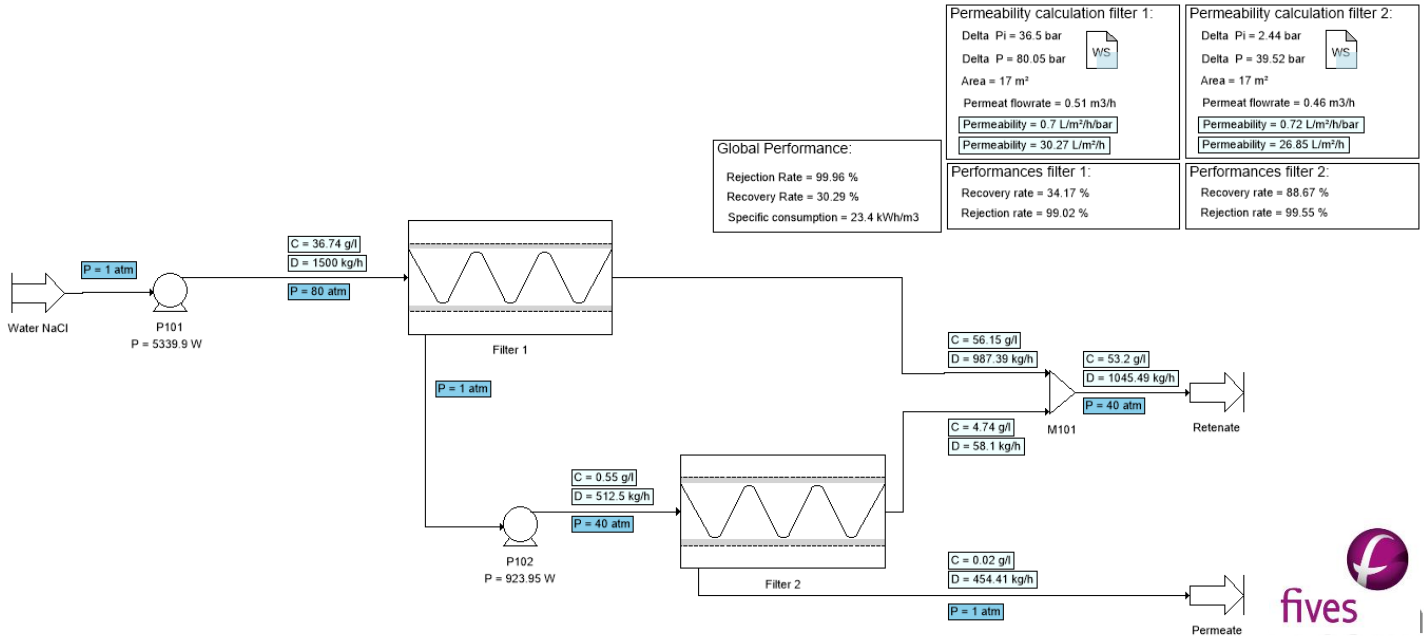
Permeability calculation filter 1:
Delta Pi = 36.5 bar
Delta P = 80.05 bar
WS
Area = 17 m²
Permeat flowrate = 0.51 m3/h
Permeability = 0.7 L/m²/h/bar
Permeability = 30.27 L/m²/h

Permeability calculation filter 2:
Delta Pi = 2.44 bar
Delta P = 39.52 bar
WS
Area = 17 m²
Permeat flowrate = 0.46 m3/h
Permeability = 0.72 L/m²/h/bar
Permeability = 26.85 L/m²/h

Global Performance:
Rejection Rate = 99.96 %
Recovery Rate = 30.29 %
Specific consumption = 23.4 kWh/m3

Performances filter 1:
Recovery rate = 34.17 %
Rejection rate = 99.02 %

Performances filter 2:
Recovery rate = 88.67 %
Rejection rate = 99.55 %

P = 1 atm
Water NaCl
P101
P = 5339.9 W
C = 36.74 g/l
D = 1500 kg/h
P = 80 atm
Filter 1
P = 1 atm
C = 56.15 g/l
D = 987.39 kg/h
C = 53.2 g/l
D = 1045.49 kg/h
P = 40 atm
M101
Retenate
C = 4.74 g/l
D = 58.1 kg/h
C = 0.55 g/l
D = 512.5 kg/h
P = 40 atm
P102
P = 923.95 W
Filter 2
C = 0.02 g/l
D = 454.41 kg/h
P = 1 atm
Permeate
fives